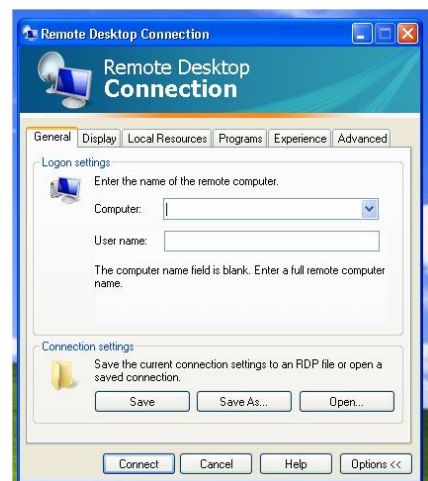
Remote Desktop Connection

Remote Desktop
Connection

General | Display | Local Resources | Programs | Experience | Advanced

Logon settings

Enter the name of the remote computer.

Computer:

User name:

The computer name field is blank. Enter a full remote computer name.

Connection settings

Save the current connection settings to an RDP file or open a saved connection.

Save | Save As... | Open...

Connect | Cancel | Help | Options <<